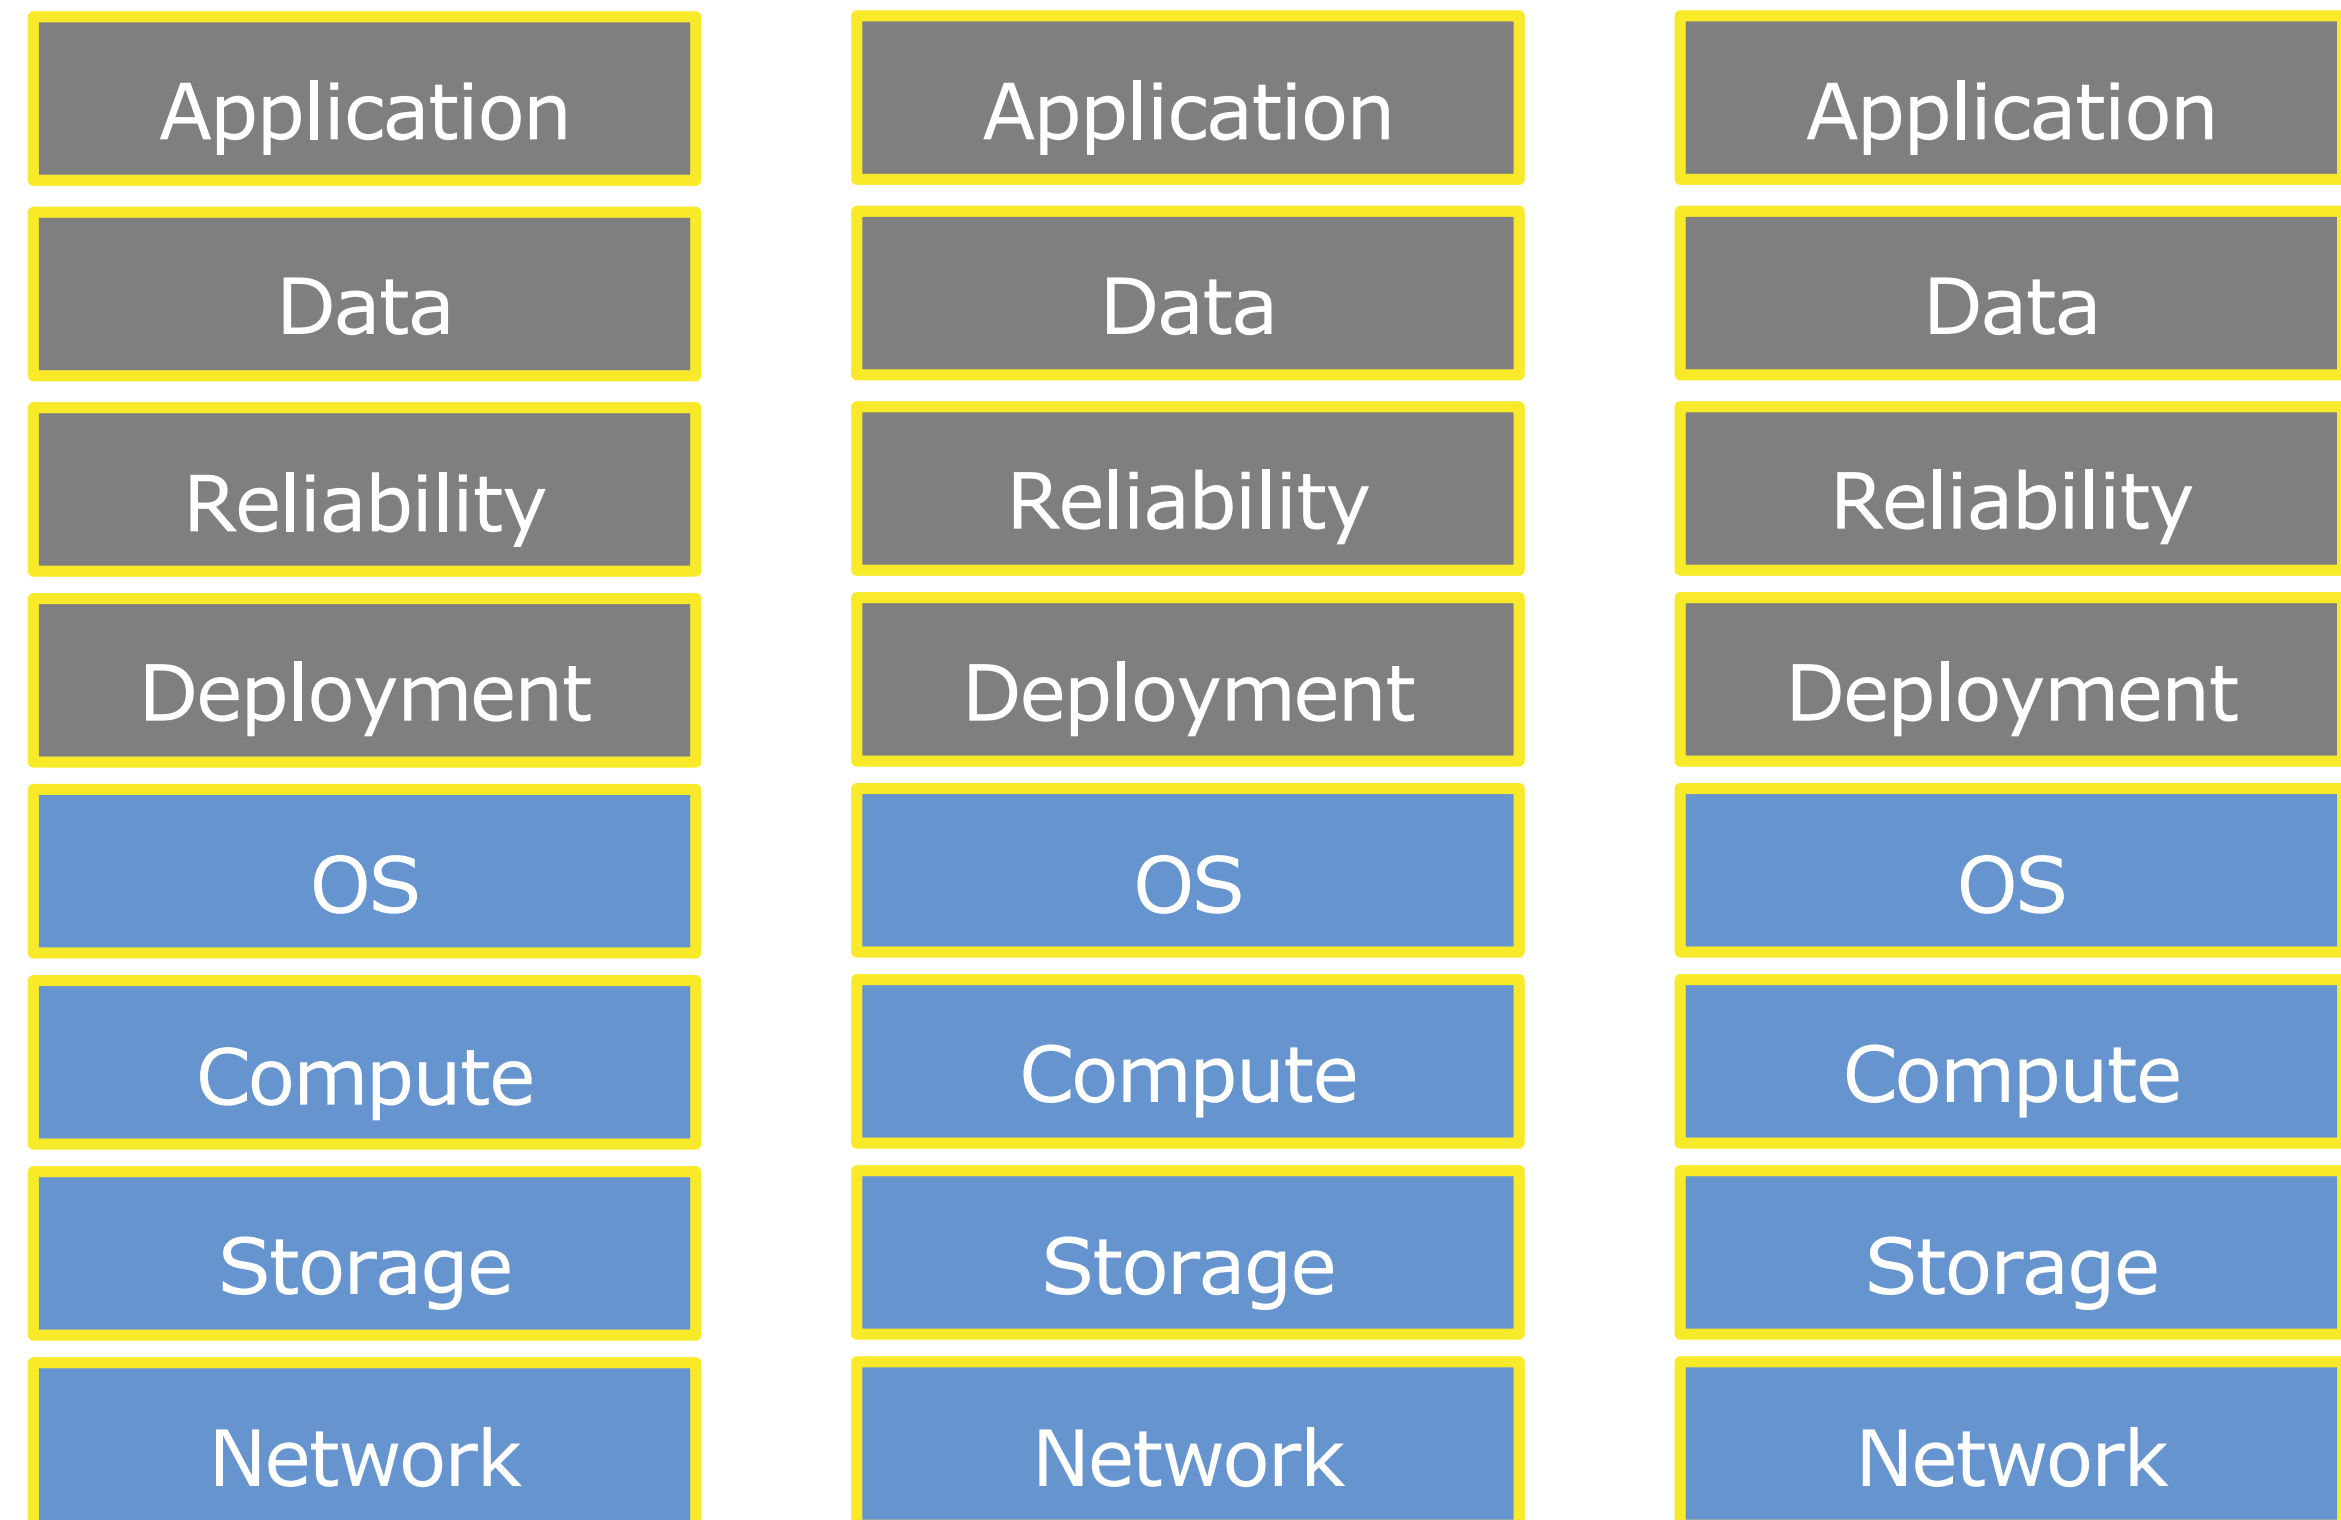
Application

Data

Reliability

Deployment

OS

Compute

Storage

Network

Application

Data

Reliability

Deployment

OS

Compute

Storage

Network

Application

Data

Reliability

Deployment

OS

Compute

Storage

Network